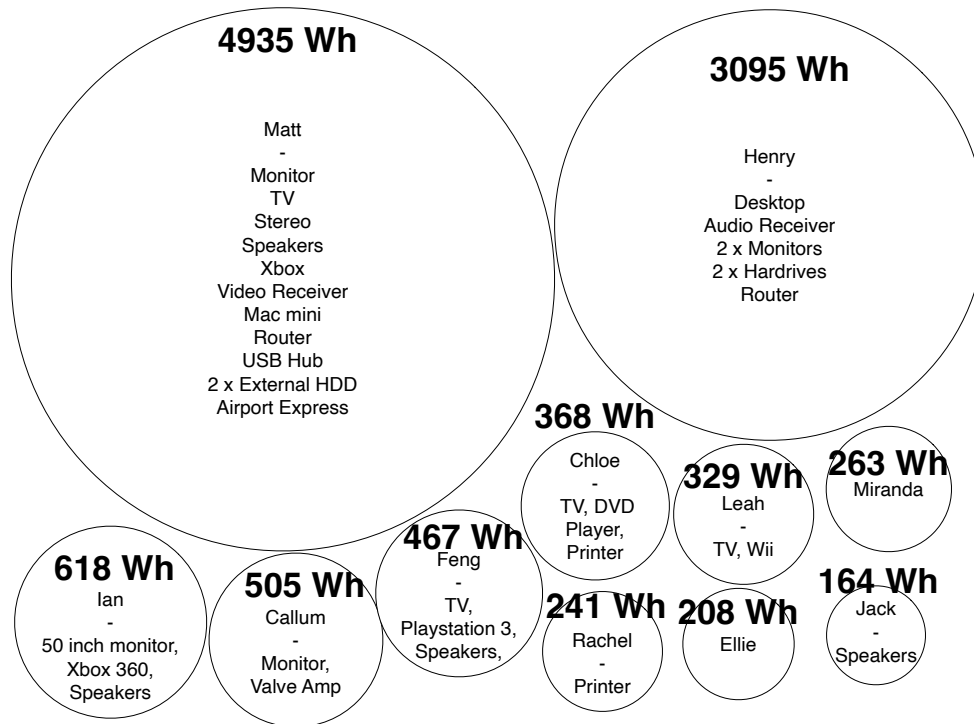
4935 Wh

Matt
-
Monitor
TV
Stereo
Speakers
Xbox
Video Receiver
Mac mini
Router
USB Hub
2 x External HDD
Airport Express

3095 Wh

Henry
-
Desktop
Audio Receiver
2 x Monitors
2 x Hardrives
Router

368 Wh

Chloe
-
TV, DVD Player, Printer

329 Wh

Leah
-
TV, Wii

263 Wh

Miranda

618 Wh

Ian
-
50 inch monitor, Xbox 360, Speakers

505 Wh

Callum
-
Monitor, Valve Amp

467 Wh

Feng
-
TV, Playstation 3, Speakers,

241 Wh

Rachel
-
Printer

208 Wh

Ellie

164 Wh

Jack
-
Speakers